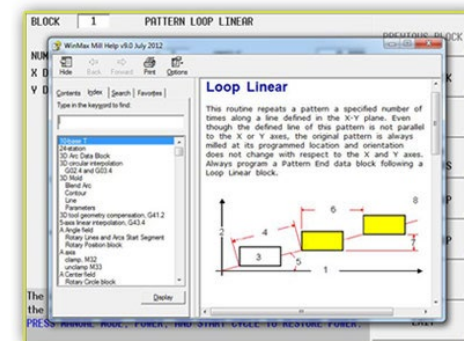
BLOCK 1 PATTERN LOOP LINEAR

PREVIOUS BLOCK

NUM
X D
Y D

WinMax Mill Help v9.0 July 2012

Hide Back Forward Print Options

Contents Index Search Favorites

Type in the keyword to find:

1Phase T
2d-station
3D Arc Data Block
3D circular interpolation
G02.4 and G03.4
3D Mold
Blend Arc
Contour
Line
Parameters
3D tool geometry compensation, G41.2
5-axis linear interpolation, G43.4
A Angle field
Rotary Lines and Arcs Start Segment
Rotary Position block
A axis
clamp, M32
unclamp M33
A Center field
Rotary Circle block

Display

Loop Linear

This routine repeats a pattern a specified number of times along a line defined in the X-Y plane. Even though the defined line of this pattern is not parallel to the X or Y axes, the original pattern is always milled at its programmed location and orientation does not change with respect to the X and Y axes. Always program a Pattern End data block following a Loop Linear block.

2 4 3 5 6 7 8 1

The
the
PRESS MANUAL MODE, POWER, AND START CYCLE TO RESTORE POWER.